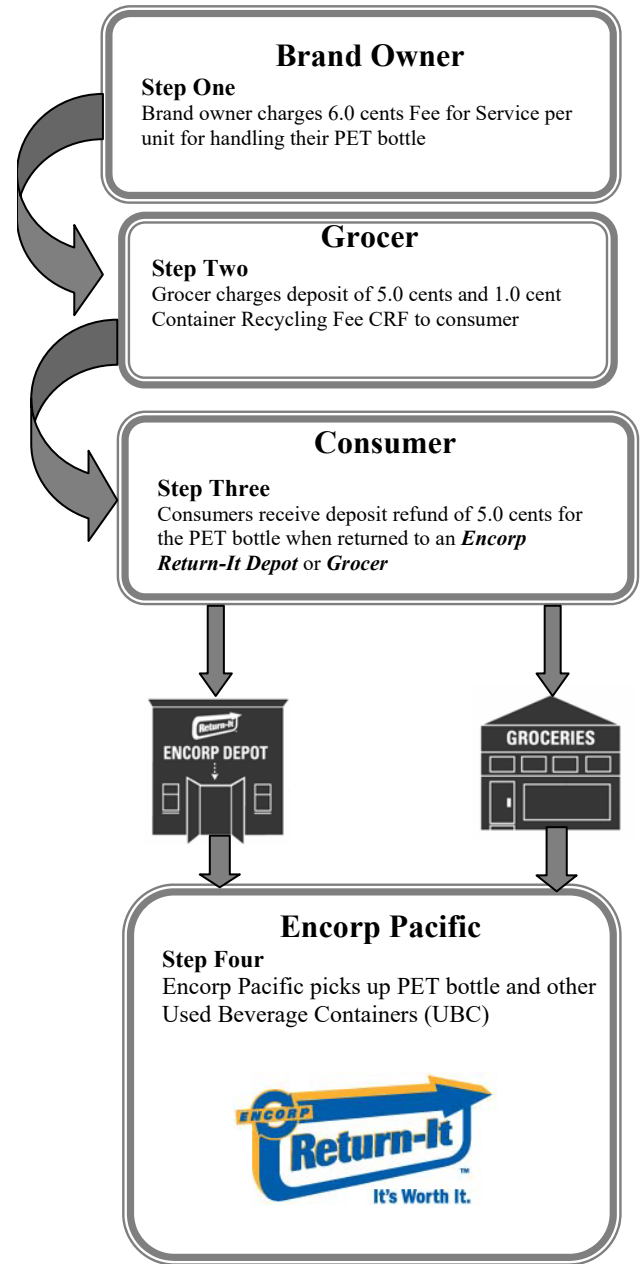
Brand Owner

Step One
Brand owner charges 6.0 cents Fee for Service per unit for handling their PET bottle

Grocer

Step Two
Grocer charges deposit of 5.0 cents and 1.0 cent Container Recycling Fee CRF to consumer

Consumer

Step Three
Consumers receive deposit refund of 5.0 cents for the PET bottle when returned to an ***Encorp Return-It Depot*** or ***Grocer***

Return-It
ENCORP DEPOT

GROCERIES

Encorp Pacific

Step Four
Encorp Pacific picks up PET bottle and other Used Beverage Containers (UBC)

ENCORP
Return-It
™
It's Worth It.